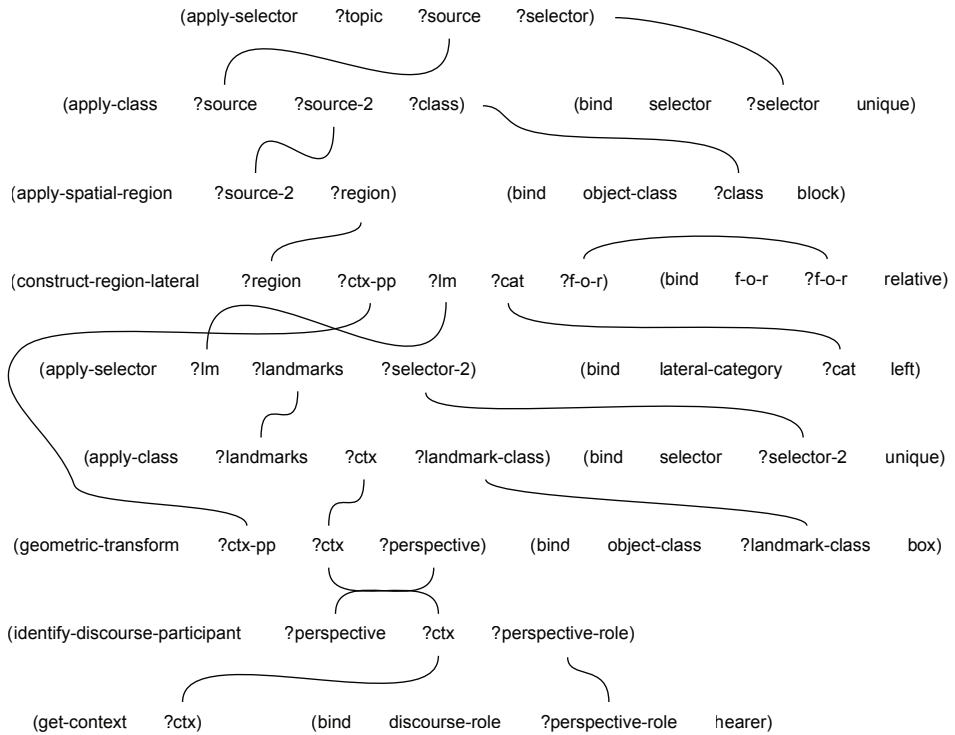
(apply-selector ?topic ?source ?selector)

(apply-class ?source ?source-2 ?class) (bind selector ?selector unique)

(apply-spatial-region ?source-2 ?region) (bind object-class ?class block)

(construct-region-lateral ?region ?ctx-pp ?lm ?cat ?f-o-r) (bind f-o-r ?f-o-r relative)

(apply-selector ?lm ?landmarks ?selector-2) (bind lateral-category ?cat left)

(apply-class ?landmarks ?ctx ?landmark-class) (bind selector ?selector-2 unique)

(geometric-transform ?ctx-pp ?ctx ?perspective) (bind object-class ?landmark-class box)

(identify-discourse-participant ?perspective ?ctx ?perspective-role)

(get-context ?ctx) (bind discourse-role ?perspective-role hearer)